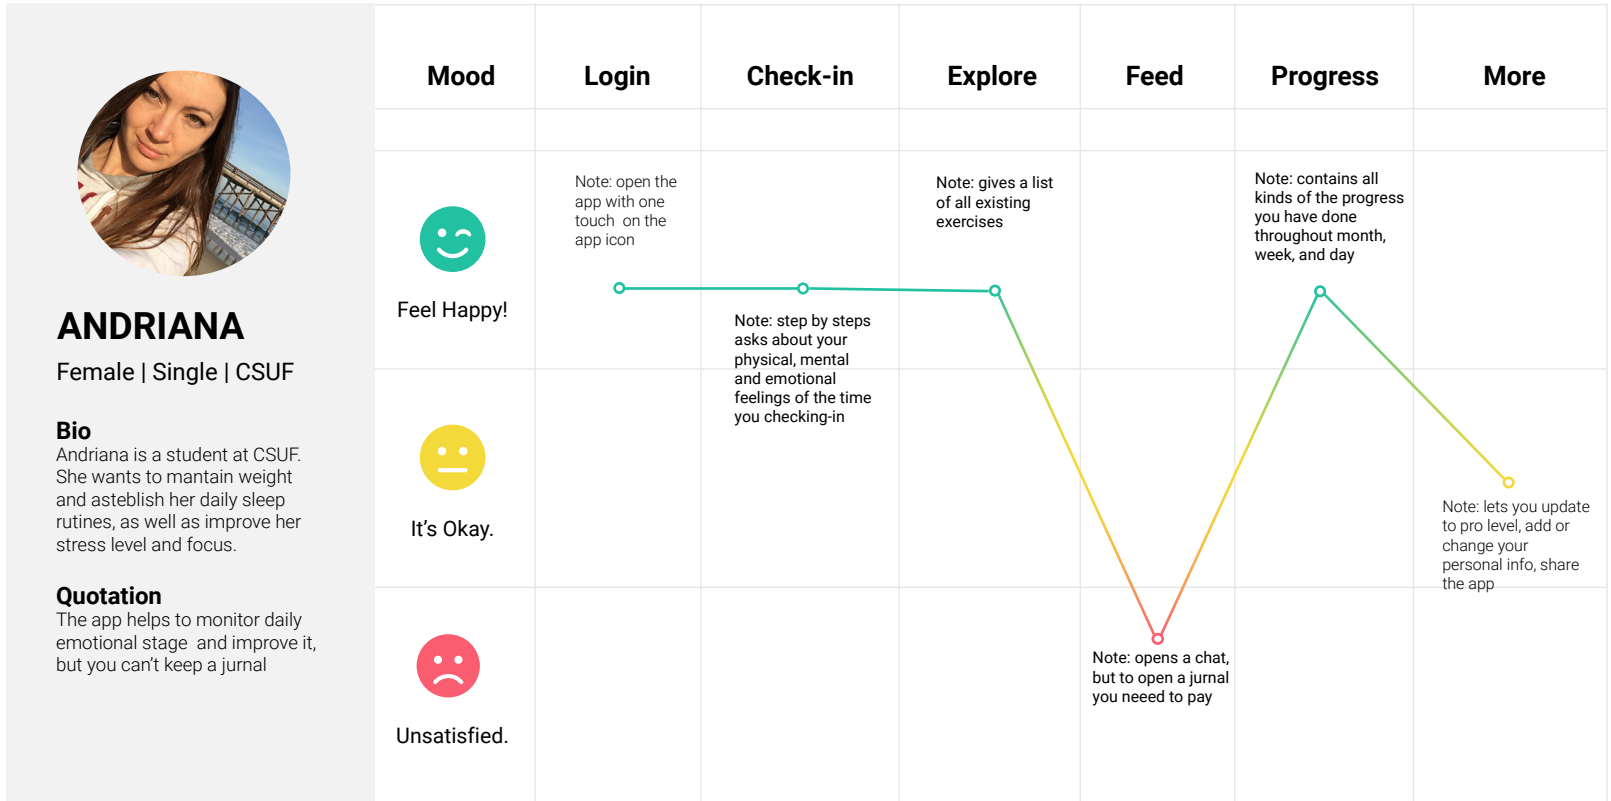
ANDRIANA

Female | Single | CSUF

Bio
Andriana is a student at CSUF. She wants to mantain weight and asteblish her daily sleep rutines, as well as improve her stress level and focus.

Quotation
The app helps to monitor daily emotional stage and improve it, but you can't keep a jurnal

| Mood | Login | Check-in | Explore | Feed | Progress | More |
|---|---|---|---|---|---|---|
| Feel Happy! | Note: open the app with one touch on the app icon | Note: step by steps asks about your physical, mental and emotional feelings of the time you checking-in | Note: gives a list of all existing exercises | | Note: contains all kinds of the progress you have done throughout month, week, and day | |
| It's Okay. | | | | | | Note: lets you update to pro level, add or change your personal info, share the app |
| Unsatisfied. | | | | Note: opens a chat, but to open a jurnal you neeed to pay | | |